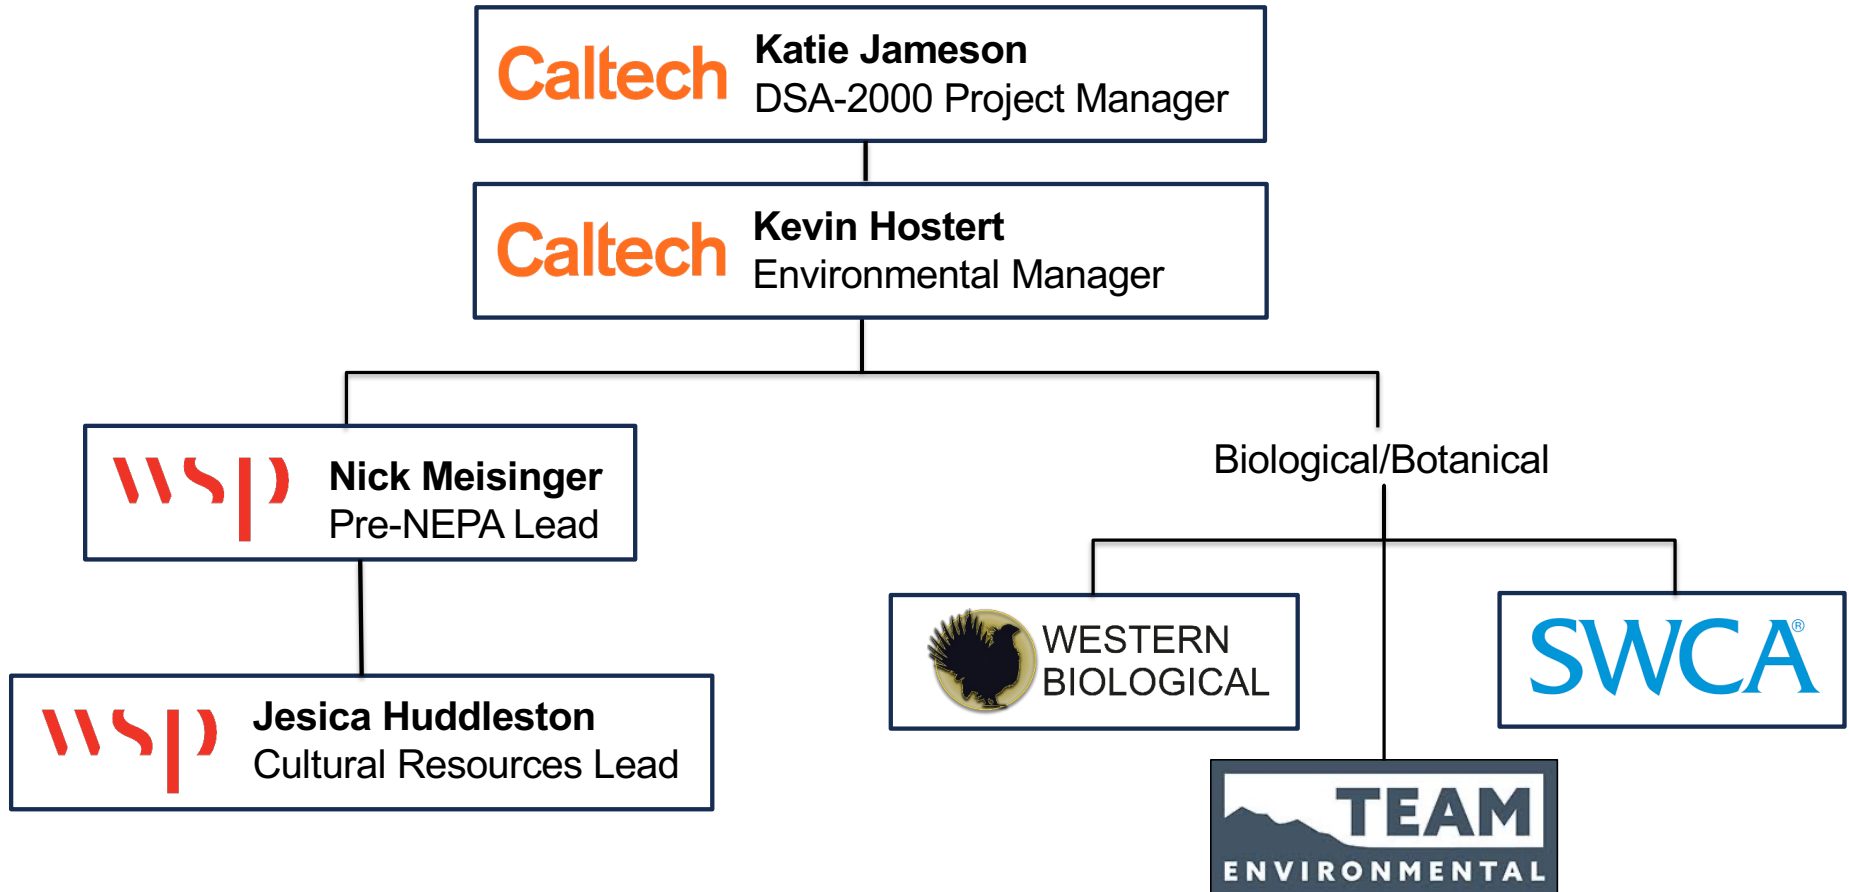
Caltech Katie Jameson
DSA-2000 Project Manager

Caltech Kevin Hostert
Environmental Manager

wsp Nick Meisinger
Pre-NEPA Lead

wsp Jesica Huddleston
Cultural Resources Lead

Biological/Botanical

WESTERN BIOLOGICAL

SWCA®

TEAM ENVIRONMENTAL